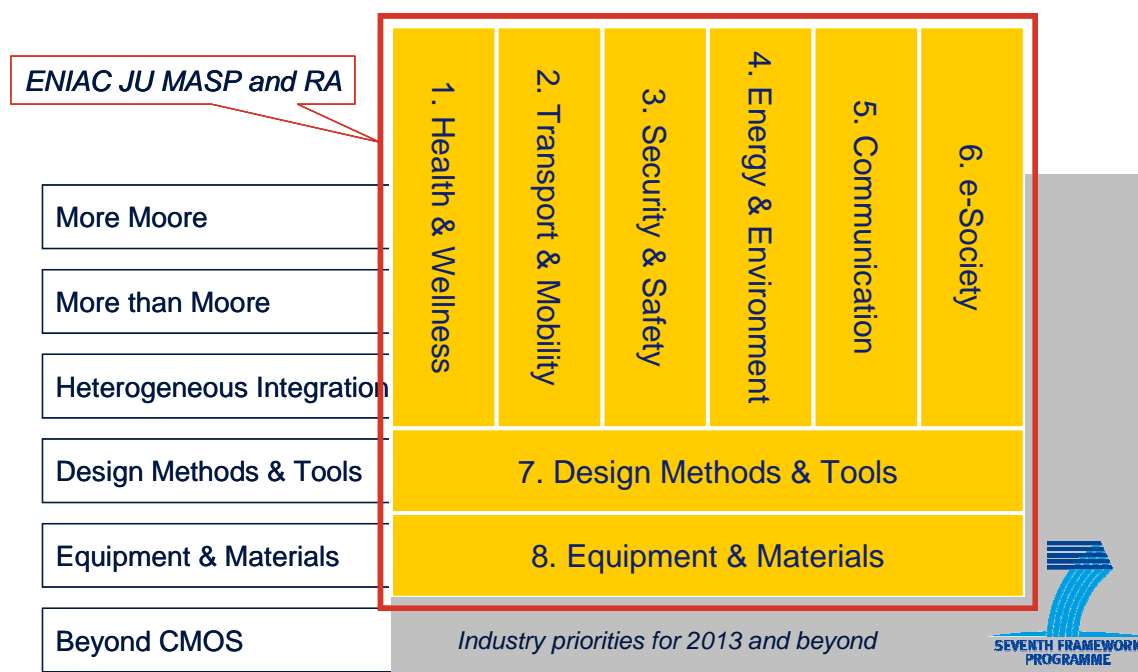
ENIAC JU MASP and RA

More Moore

More than Moore

Heterogeneous Integration

Design Methods & Tools

Equipment & Materials

Beyond CMOS

1. Health & Wellness

2. Transport & Mobility

3. Security & Safety

4. Energy & Environment

5. Communication

6. e-Society

7. Design Methods & Tools

8. Equipment & Materials

Industry priorities for 2013 and beyond

SEVENTH FRAMEWORK PROGRAMME